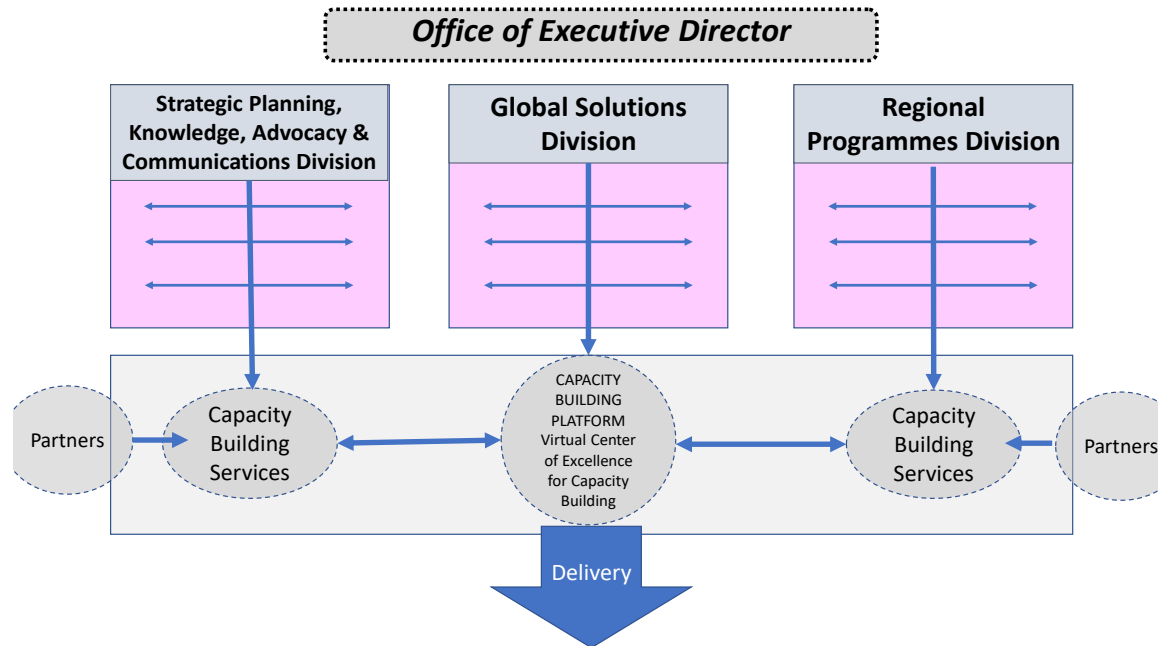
Office of Executive Director

Strategic Planning, Knowledge, Advocacy & Communications Division

Global Solutions Division

Regional Programmes Division

Partners

Capacity Building Services

CAPACITY BUILDING PLATFORM Virtual Center of Excellence for Capacity Building

Capacity Building Services

Partners

Delivery